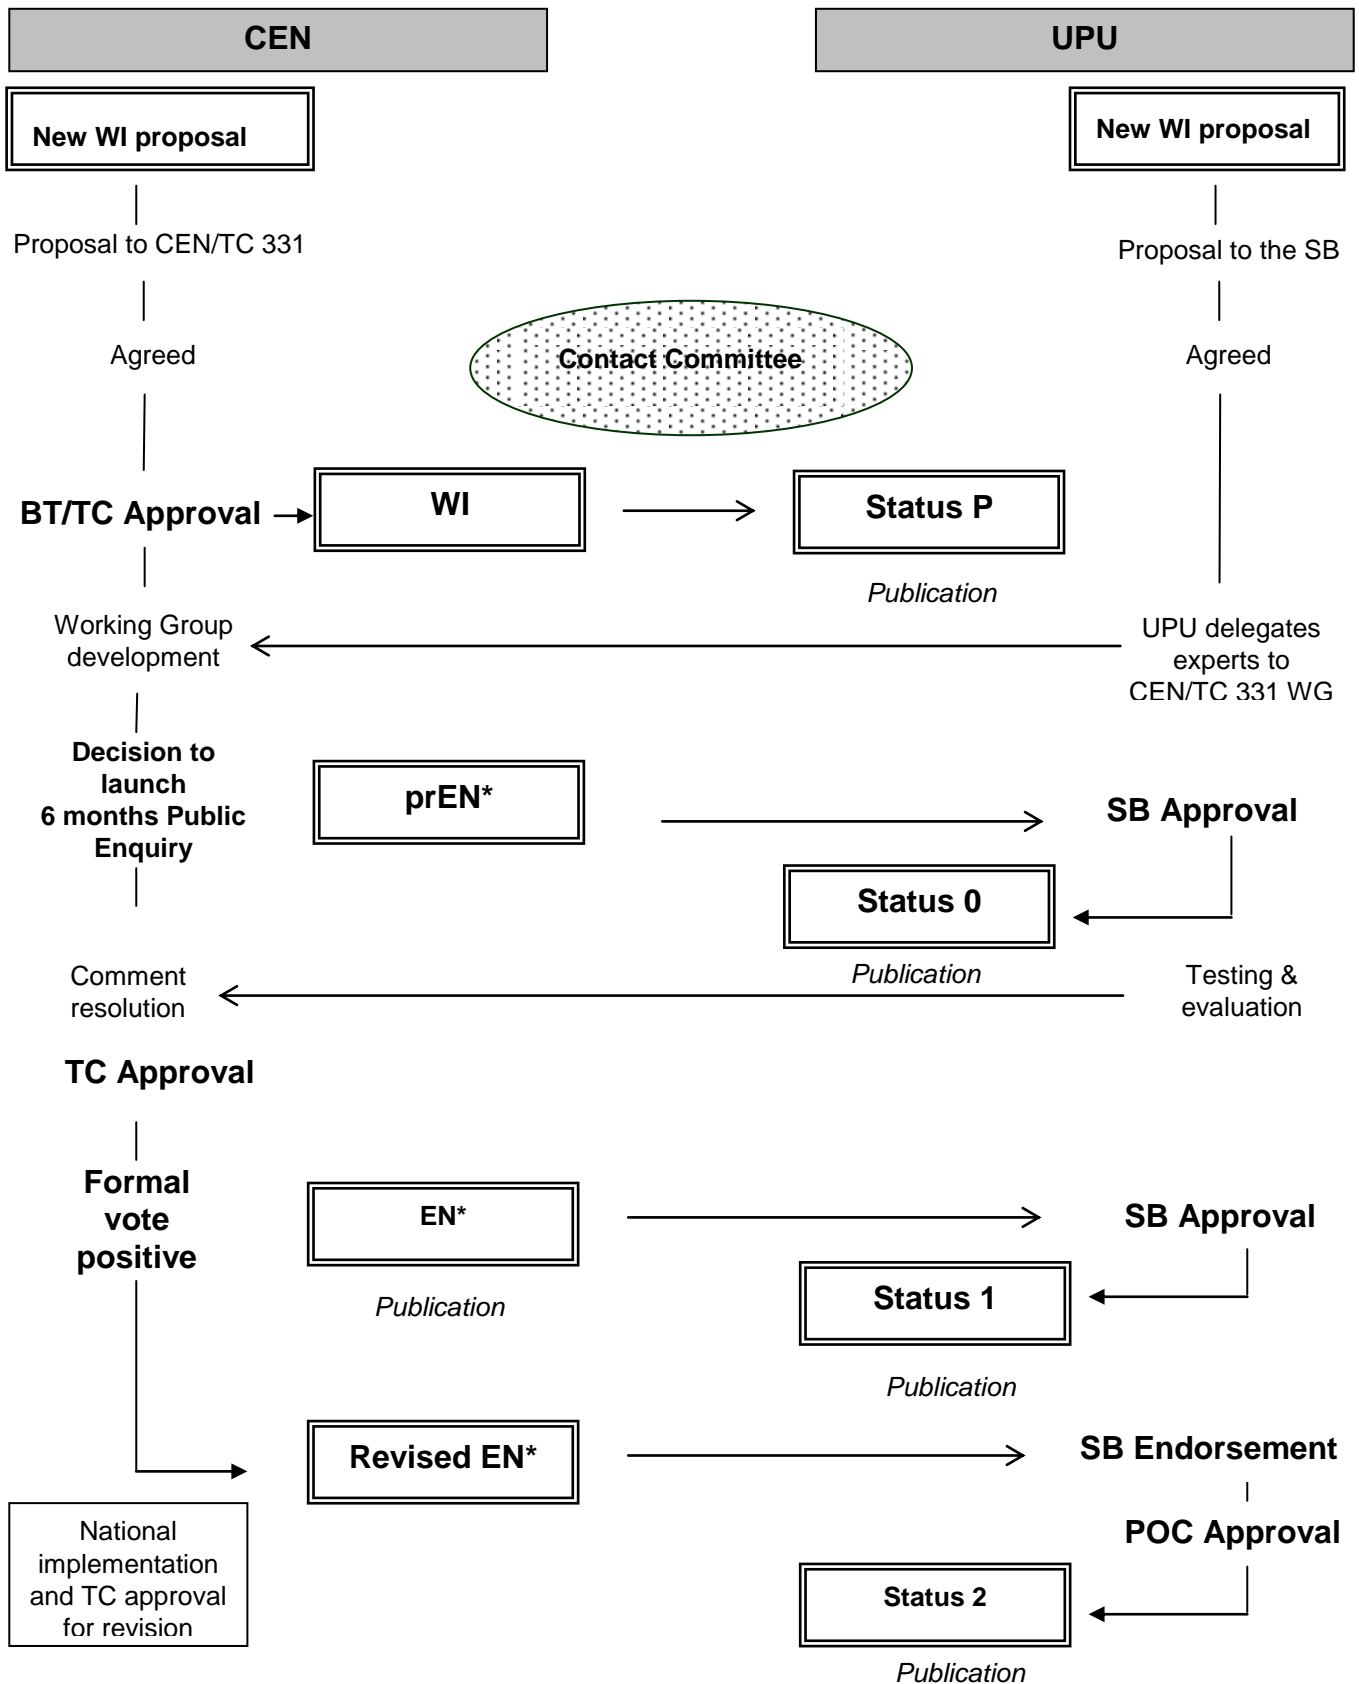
CEN

UPU

New WI proposal

New WI proposal

Proposal to CEN/TC 331

Proposal to the SB

Agreed

Contact Committee

Agreed

BT/TC Approval

WI

Status P

Publication

Working Group development

UPU delegates experts to CEN/TC 331 WG

Decision to launch 6 months Public Enquiry

prEN*

SB Approval

Status 0

Publication

Comment resolution

Testing & evaluation

TC Approval

Formal vote positive

EN*

SB Approval

Publication

Status 1

Publication

Revised EN*

SB Endorsement

POC Approval

National implementation and TC approval for revision

Status 2

Publication